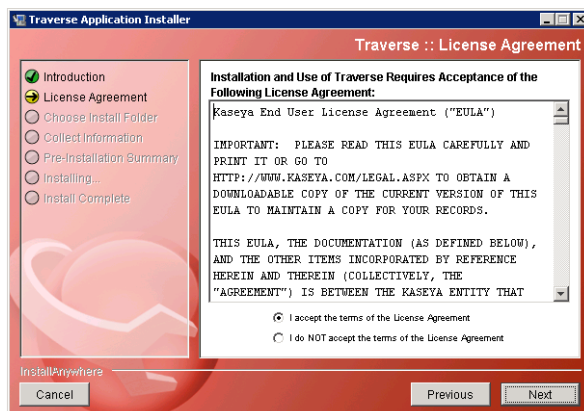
Traverse Application Installer

Traverse :: License Agreement

Introduction
License Agreement
Choose Install Folder
Collect Information
Pre-Installation Summary
Installing...
Install Complete

Installation and Use of Traverse Requires Acceptance of the Following License Agreement:

Kaseya End User License Agreement ("EULA")

IMPORTANT: PLEASE READ THIS EULA CAREFULLY AND PRINT IT OR GO TO HTTP://WWW.KASEYA.COM/LEGAL.ASPX TO OBTAIN A DOWNLOADABLE COPY OF THE CURRENT VERSION OF THIS EULA TO MAINTAIN A COPY FOR YOUR RECORDS.

THIS EULA, THE DOCUMENTATION (AS DEFINED BELOW), AND THE OTHER ITEMS INCORPORATED BY REFERENCE HEREIN AND THEREIN (COLLECTIVELY, THE "AGREEMENT") IS BETWEEN THE KASEYA ENTITY THAT

I accept the terms of the License Agreement

I do NOT accept the terms of the License Agreement

InstallAnywhere

Cancel

Previous

Next